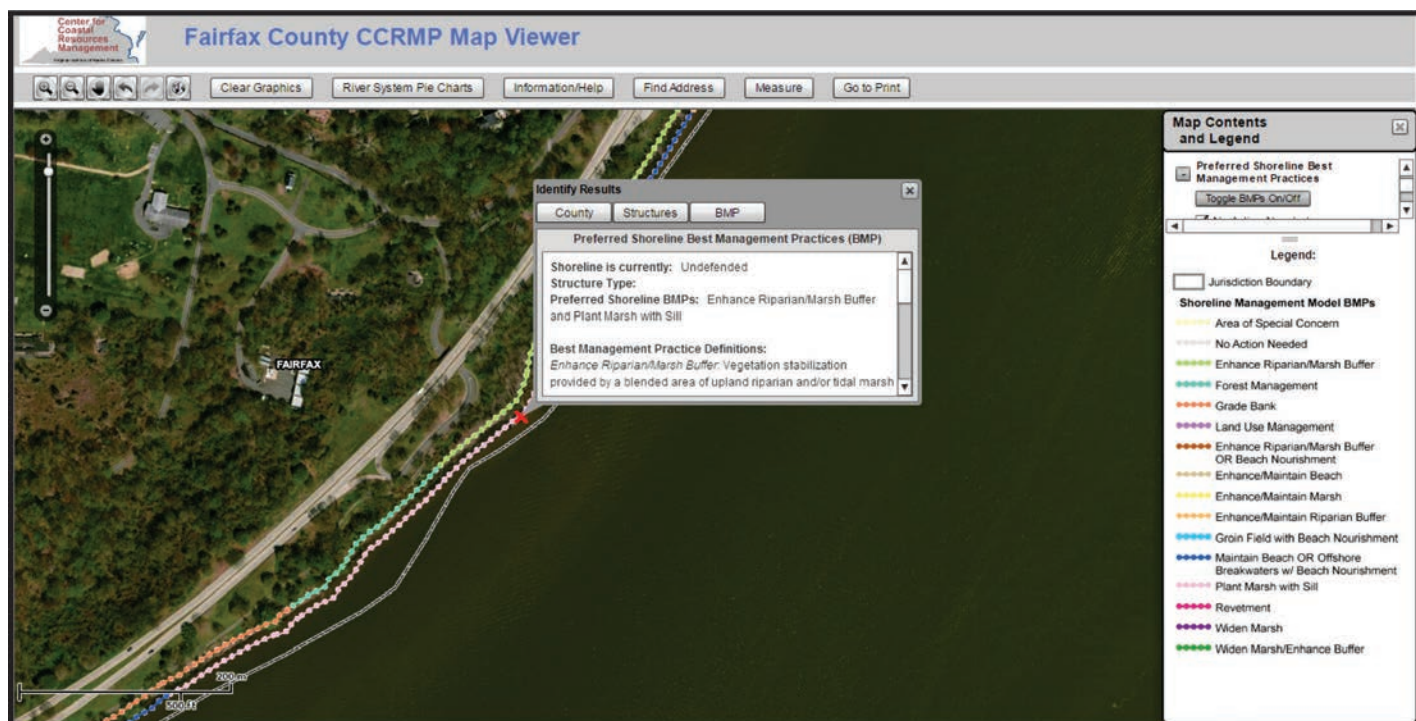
Center for Coastal Resources Management

Fairfax County CCRMP Map Viewer

Clear Graphics
River System Pie Charts
Information/Help
Find Address
Measure
Go to Print

Map Contents and Legend

Preferred Shoreline Best Management Practices

Toggle BMPs On/Off

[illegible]

Legend:

Jurisdiction Boundary

Shoreline Management Model BMPs

Area of Special Concern
No Action Needed
Enhance Riparian/Marsh Buffer
Forest Management
Grade Bank
Land Use Management
Enhance Riparian/Marsh Buffer OR Beach Nourishment
Enhance/Maintain Beach
Enhance/Maintain Marsh
Enhance/Maintain Riparian Buffer
Groin Field with Beach Nourishment
Maintain Beach OR Offshore Breakwaters w/ Beach Nourishment
Plant Marsh with Sill
Revetment
Widen Marsh
Widen Marsh/Enhance Buffer

Identify Results

County
Structures
BMP

Preferred Shoreline Best Management Practices (BMP)

Shoreline is currently: Undefended
Structure Type:
Preferred Shoreline BMPs: Enhance Riparian/Marsh Buffer and Plant Marsh with Sill

Best Management Practice Definitions:
Enhance Riparian/Marsh Buffer: Vegetation stabilization provided by a blended area of upland riparian and/or tidal marsh

FAIRFAX

200 m
500 ft